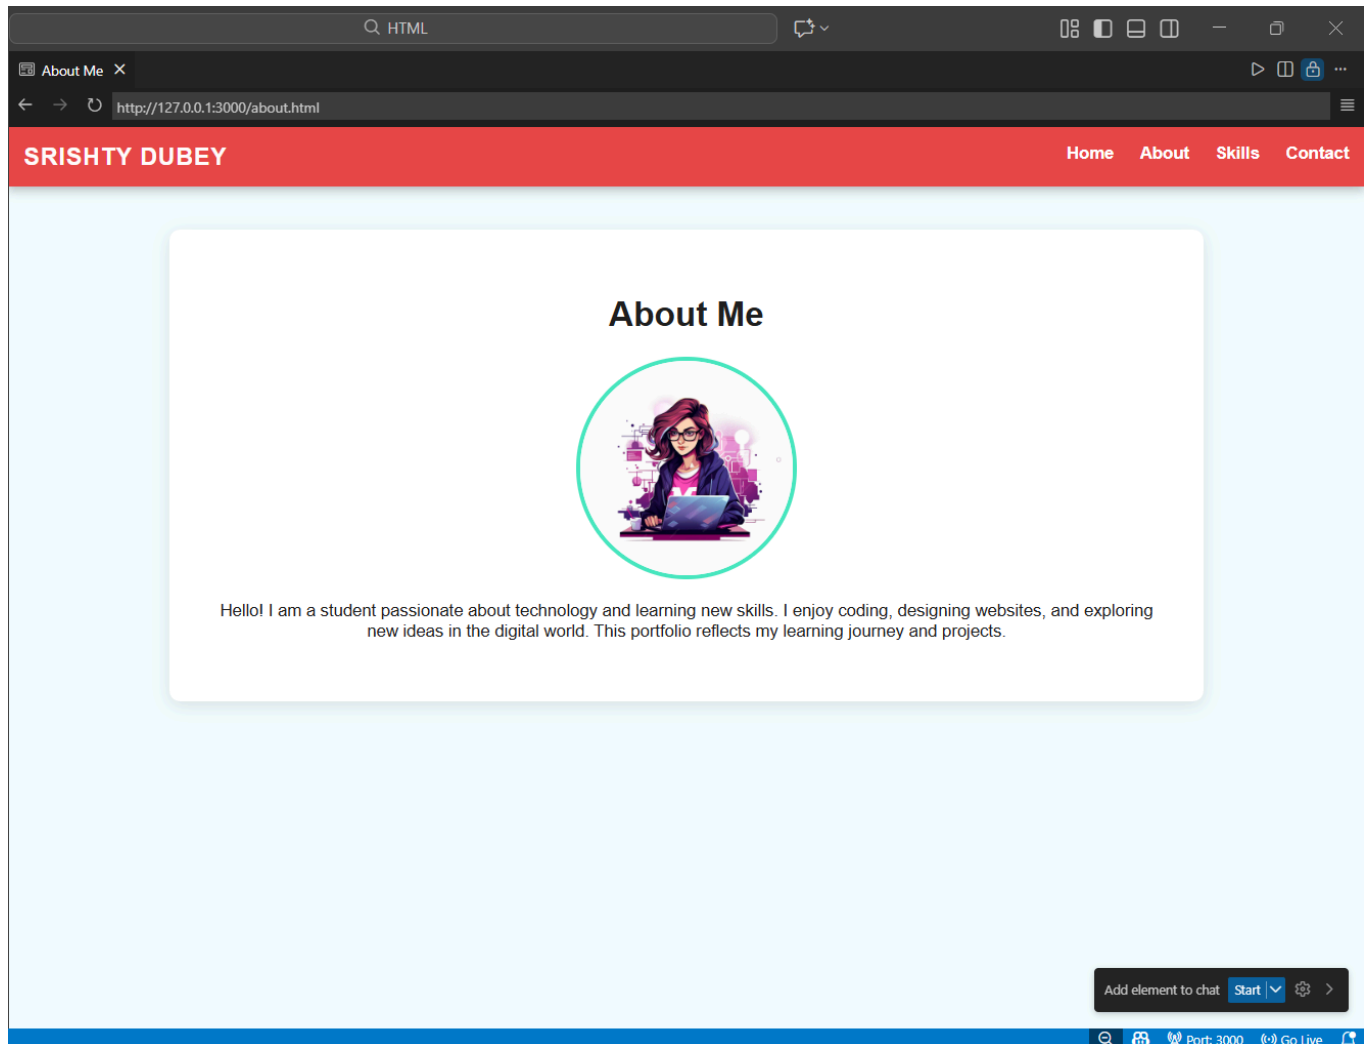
HTML

About Me

http://127.0.0.1:3000/about.html

SRISHTY DUBEY

Home About Skills Contact

About Me

Hello! I am a student passionate about technology and learning new skills. I enjoy coding, designing websites, and exploring new ideas in the digital world. This portfolio reflects my learning journey and projects.

Add element to chat Start

Port: 3000 Go Live